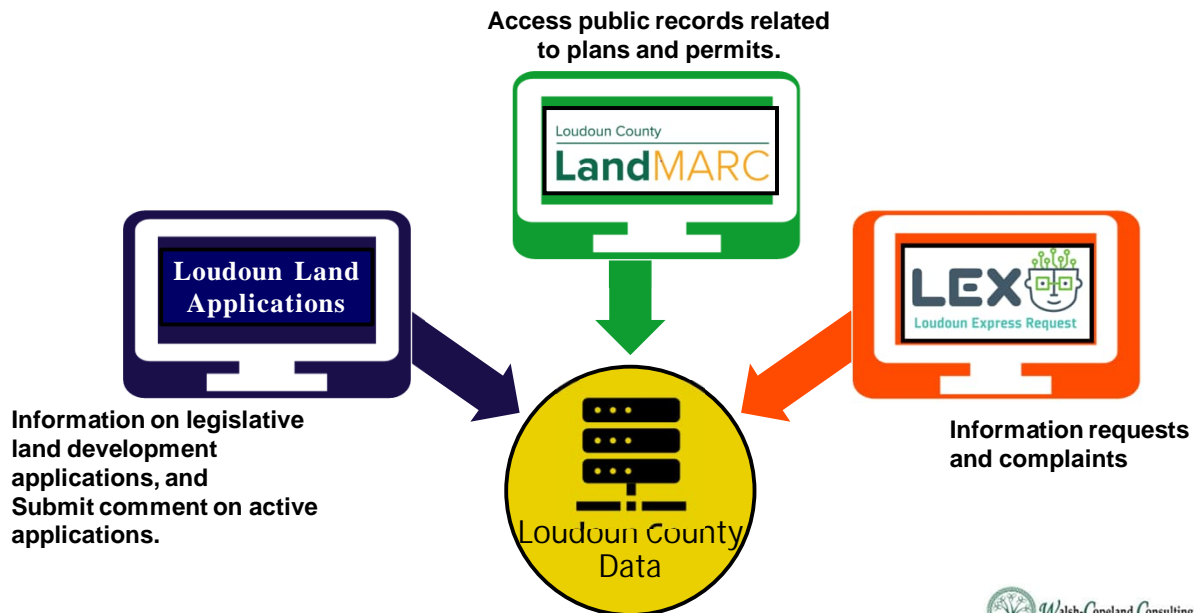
Access public records related to plans and permits.

Loudoun County
LandMARC

Loudoun Land Applications

LEX
Loudoun Express Request

Information on legislative land development applications, and Submit comment on active applications.

Loudoun County Data

Information requests and complaints

Walsh-Copeland Consulting